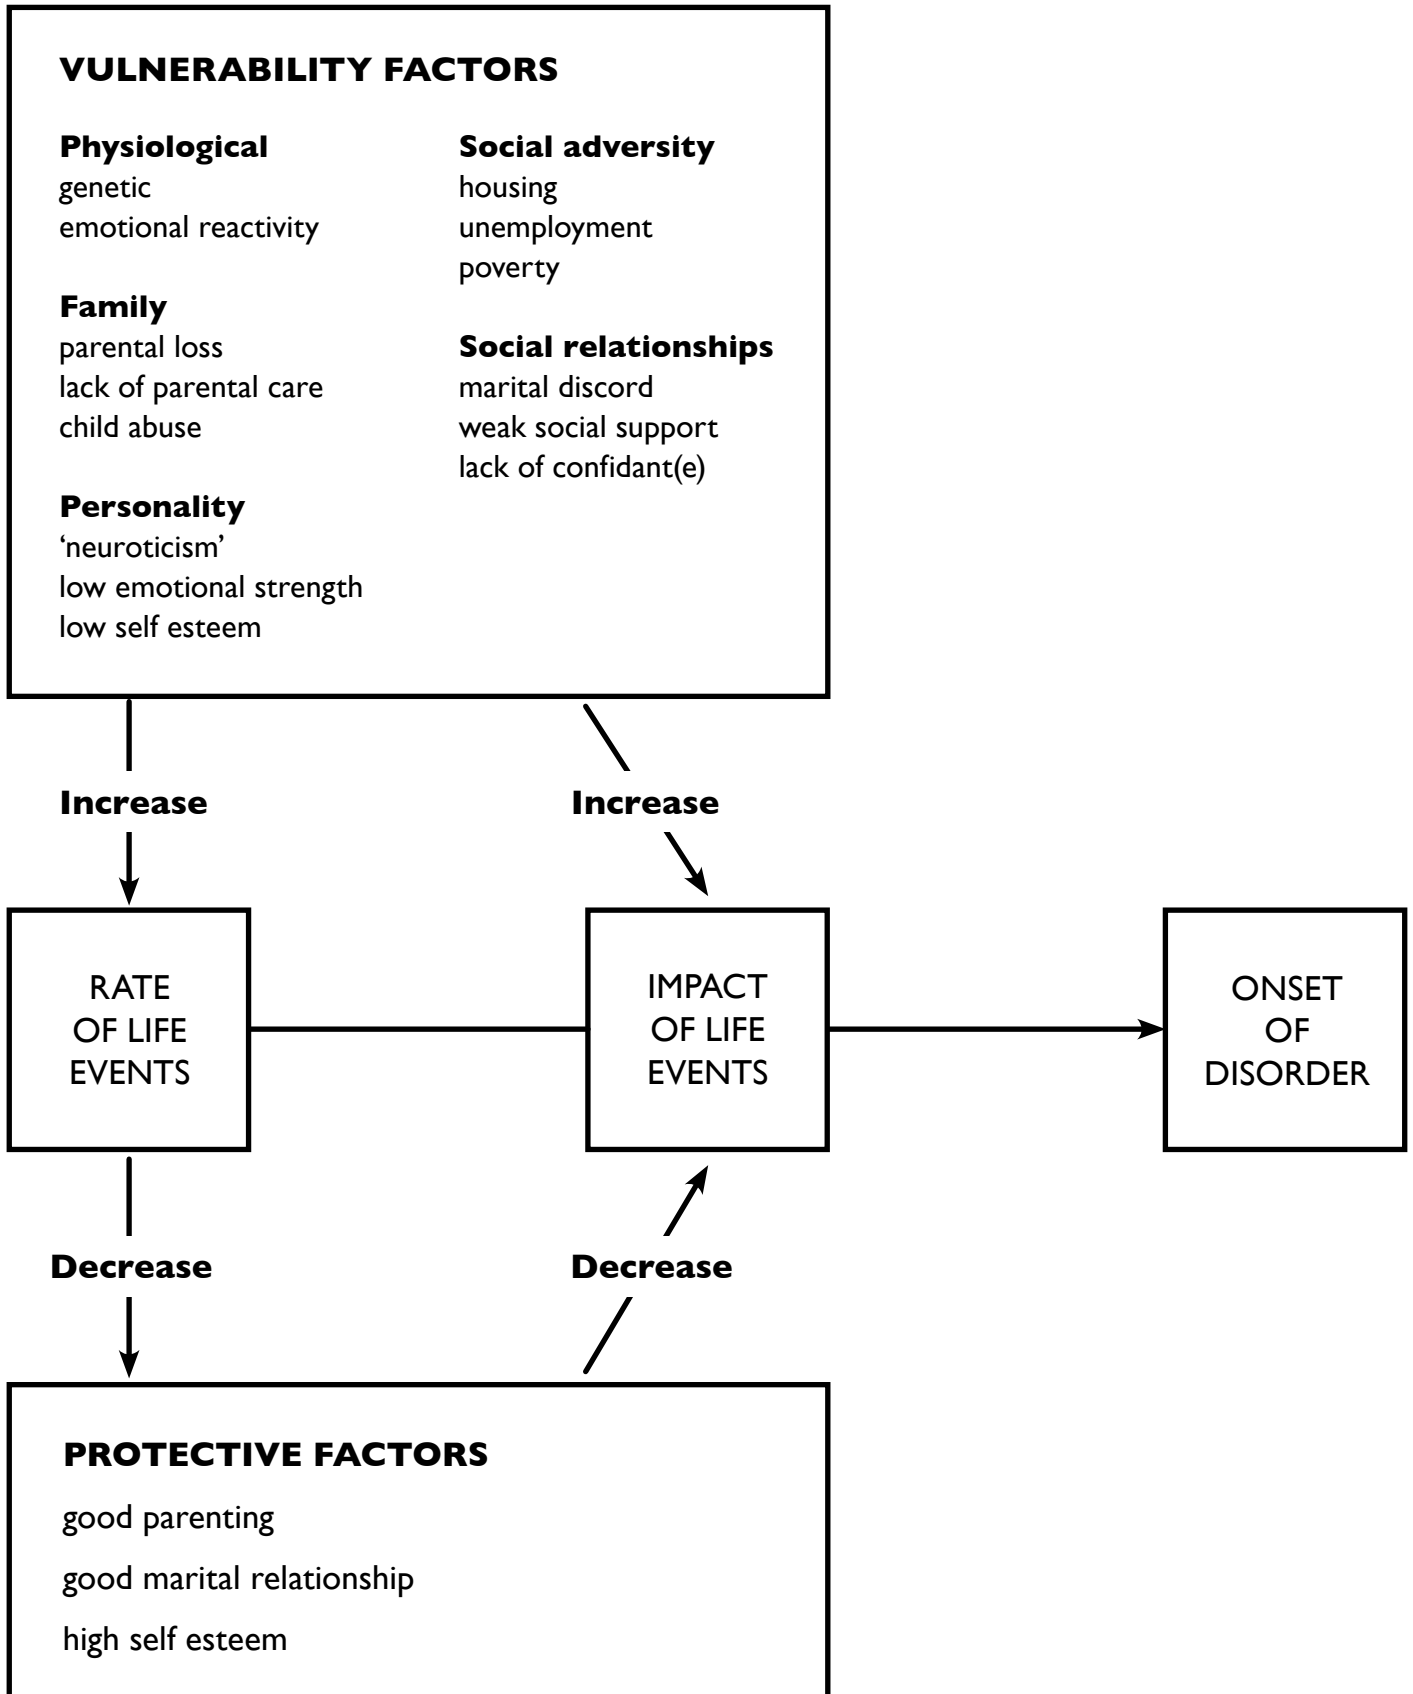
VULNERABILITY FACTORS

Physiological
genetic
emotional reactivity

Family
parental loss
lack of parental care
child abuse

Personality
'neuroticism'
low emotional strength
low self esteem

Social adversity
housing
unemployment
poverty

Social relationships
marital discord
weak social support
lack of confidant(e)

Increase

Increase

RATE OF LIFE EVENTS

IMPACT OF LIFE EVENTS

ONSET OF DISORDER

Decrease

Decrease

PROTECTIVE FACTORS

good parenting

good marital relationship

high self esteem